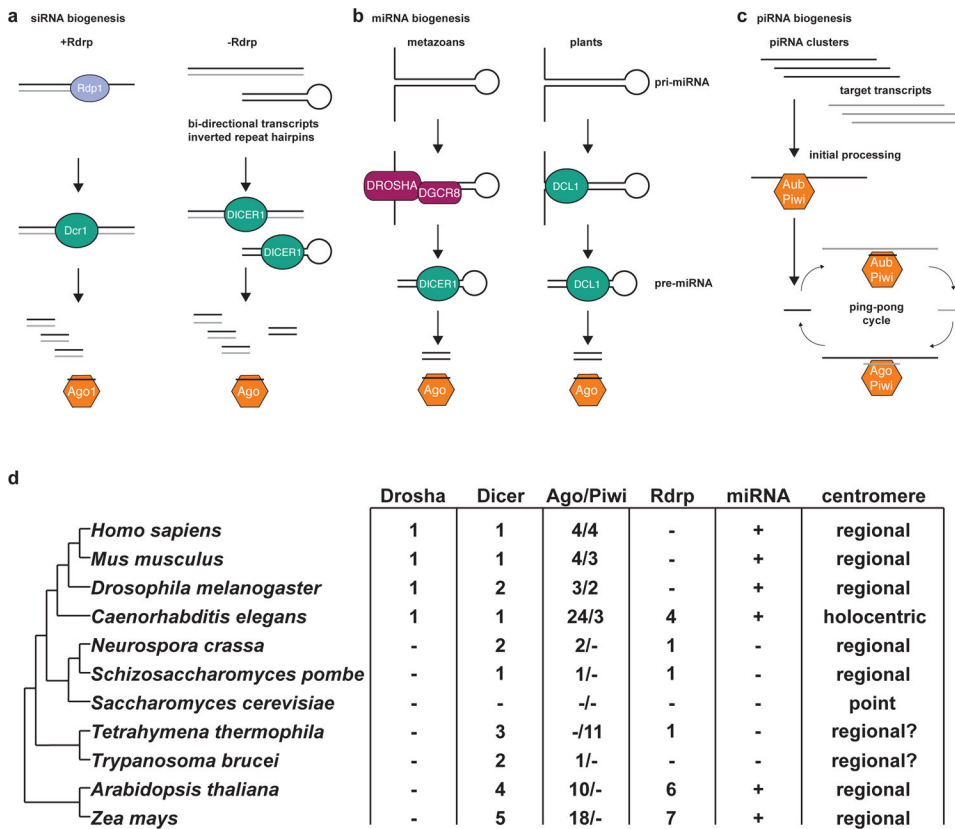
**a** siRNA biogenesis

+Rdrp

Rdp1

Dcr1

Ago1

-Rdrp

bi-directional transcripts
inverted repeat hairpins

DICER1

DICER1

Ago

**b** miRNA biogenesis

metazoans

plants

pri-miRNA

DROSHA

DGCR8

DCL1

DICER1

DCL1

pre-miRNA

Ago

Ago

**c** piRNA biogenesis

piRNA clusters

target transcripts

initial processing

Aub
Piwi

Aub
Piwi

ping-pong
cycle

Ago
Piwi

**d**

| | Drosha | Dicer | Ago/Piwi | Rdrp | miRNA | centromere |
|---|---|---|---|---|---|---|
| *Homo sapiens* | 1 | 1 | 4/4 | - | + | regional |
| *Mus musculus* | 1 | 1 | 4/3 | - | + | regional |
| *Drosophila melanogaster* | 1 | 2 | 3/2 | - | + | regional |
| *Caenorhabditis elegans* | 1 | 1 | 24/3 | 4 | + | holocentric |
| *Neurospora crassa* | - | 2 | 2/- | 1 | - | regional |
| *Schizosaccharomyces pombe* | - | 1 | 1/- | 1 | - | regional |
| *Saccharomyces cerevisiae* | - | - | -/- | - | - | point |
| *Tetrahymena thermophila* | - | 3 | -/11 | 1 | - | regional? |
| *Trypanosoma brucei* | - | 2 | 1/- | - | - | regional? |
| *Arabidopsis thaliana* | - | 4 | 10/- | 6 | + | regional |
| *Zea mays* | - | 5 | 18/- | 7 | + | regional |